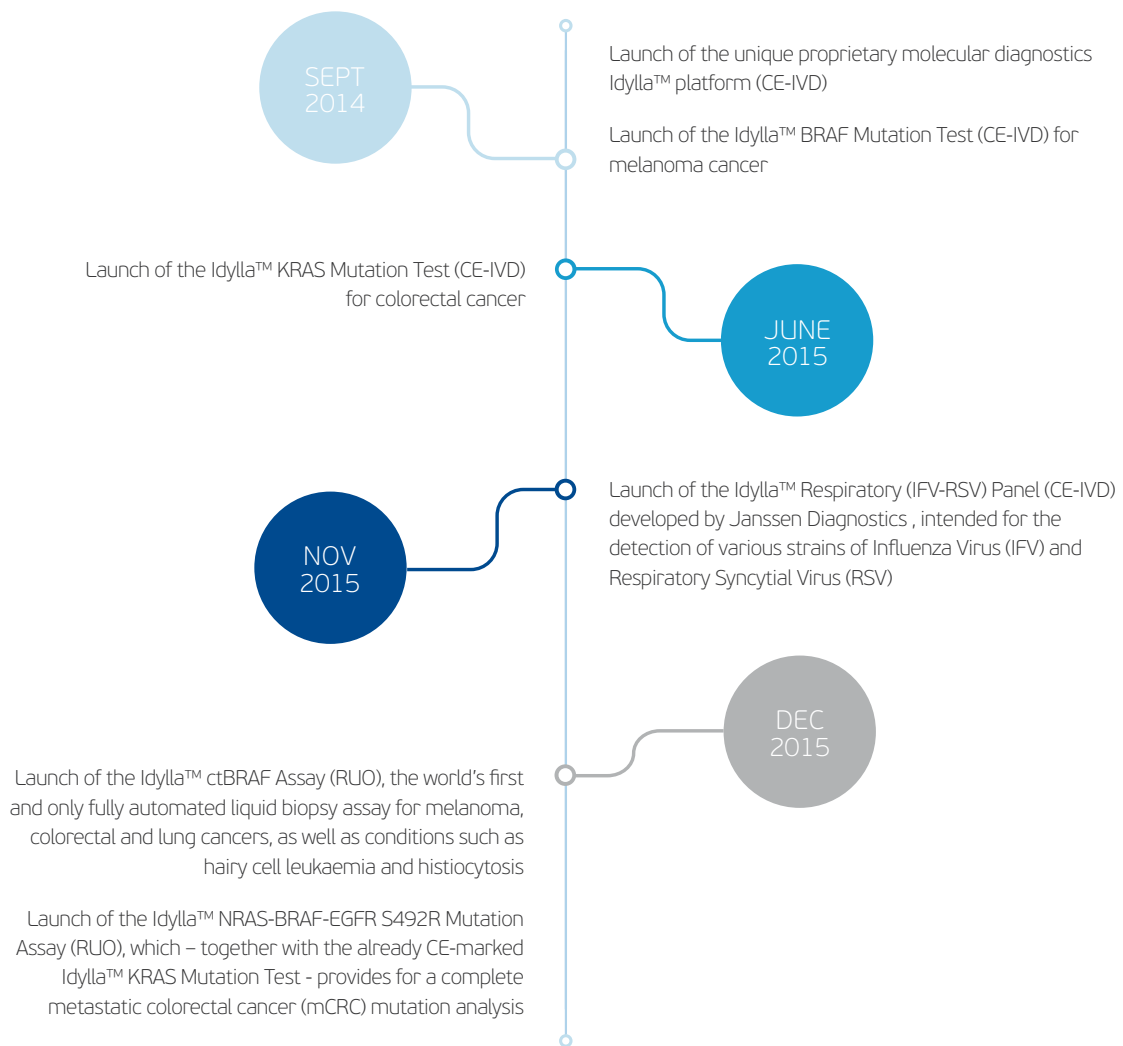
SEPT
2014

Launch of the unique proprietary molecular diagnostics Idylla™ platform (CE-IVD)

Launch of the Idylla™ BRAF Mutation Test (CE-IVD) for melanoma cancer

Launch of the Idylla™ KRAS Mutation Test (CE-IVD) for colorectal cancer

JUNE
2015

NOV
2015

Launch of the Idylla™ Respiratory (IFV-RSV) Panel (CE-IVD) developed by Janssen Diagnostics , intended for the detection of various strains of Influenza Virus (IFV) and Respiratory Syncytial Virus (RSV)

DEC
2015

Launch of the Idylla™ ctBRAF Assay (RUO), the world's first and only fully automated liquid biopsy assay for melanoma, colorectal and lung cancers, as well as conditions such as hairy cell leukaemia and histiocytosis

Launch of the Idylla™ NRAS-BRAF-EGFR S492R Mutation Assay (RUO), which – together with the already CE-marked Idylla™ KRAS Mutation Test - provides for a complete metastatic colorectal cancer (mCRC) mutation analysis